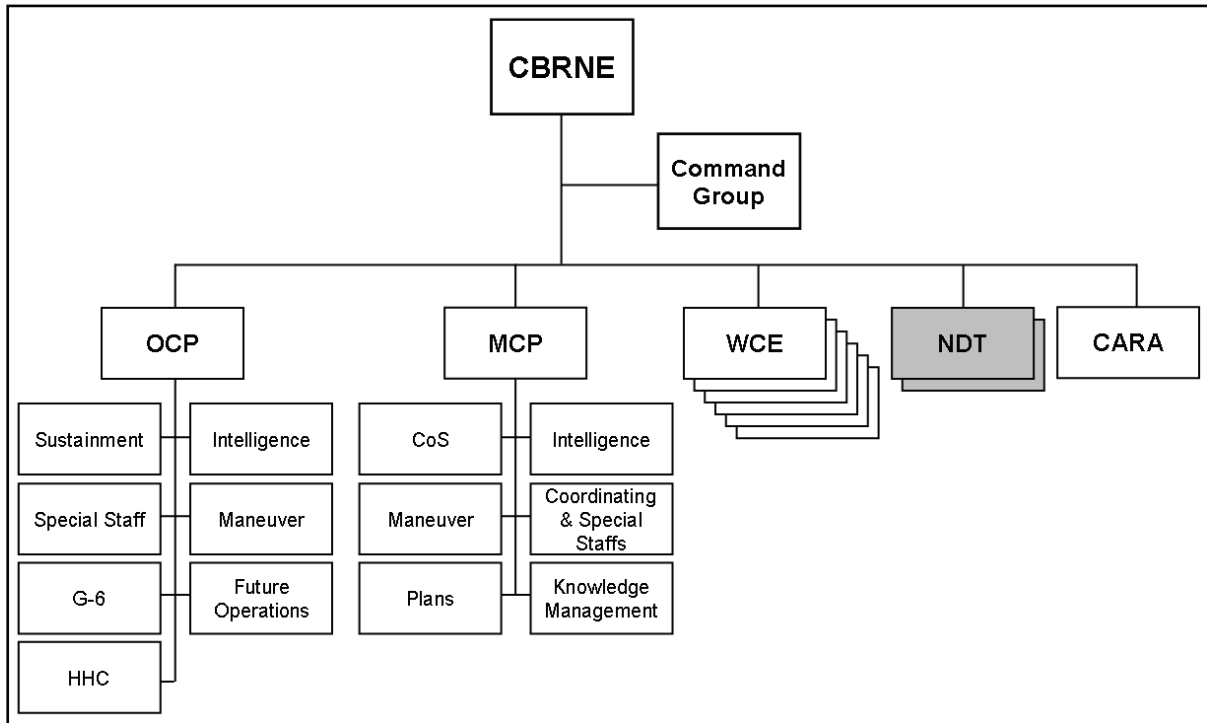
CBRNE

Command Group

OCP

MCP

WCE

NDT

CARA

Sustainment

Intelligence

Special Staff

Maneuver

G-6

Future Operations

HHC

CoS

Intelligence

Maneuver

Coordinating & Special Staffs

Plans

Knowledge Management